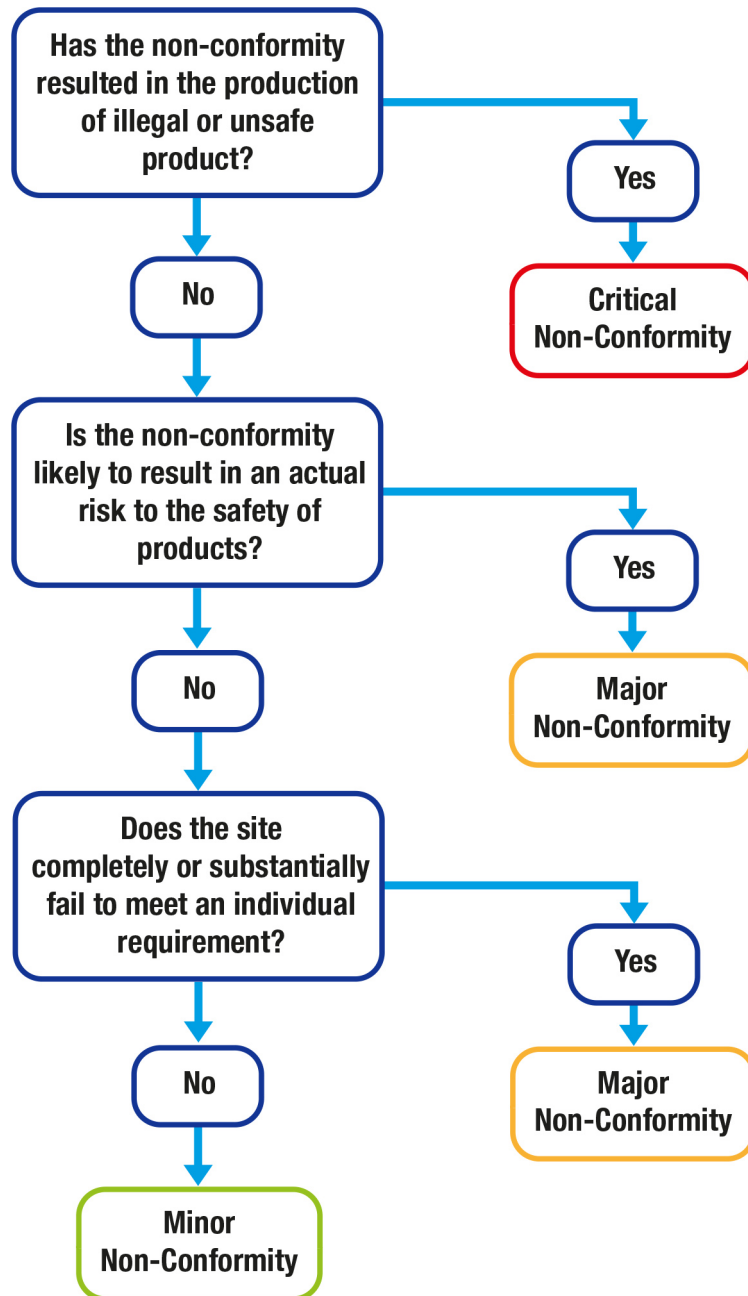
Has the non-conformity resulted in the production of illegal or unsafe product?

Yes

Critical Non-Conformity

No

Is the non-conformity likely to result in an actual risk to the safety of products?

Yes

Major Non-Conformity

No

Does the site completely or substantially fail to meet an individual requirement?

Yes

Major Non-Conformity

No

Minor Non-Conformity